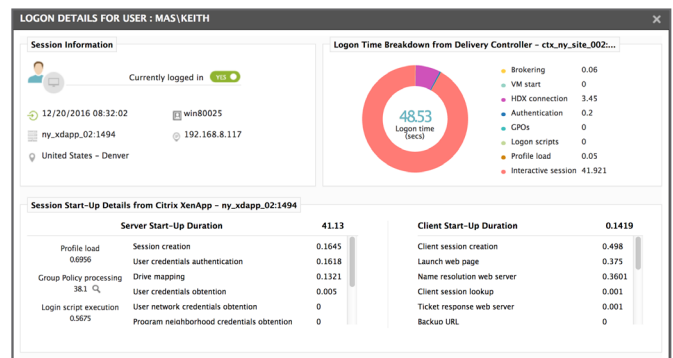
LOGON DETAILS FOR USER : MAS\KEITH

×

Session Information

Currently logged in YES

12/20/2016 08:32:02

win80025

ny_xdapp_02:1494

192.168.8.117

United States – Denver

Logon Time Breakdown from Delivery Controller – ctx_ny_site_002:...

48.53
Logon time (secs)

| | |
|---|---|
| Brokering | 0.06 |
| VM start | 0 |
| HDX connection | 3.45 |
| Authentication | 0.2 |
| GPOs | 0 |
| Logon scripts | 0 |
| Profile load | 0.05 |
| Interactive session | 41.921 |

Session Start-Up Details from Citrix XenApp – ny_xdapp_02:1494

Profile load
0.6956

Group Policy processing
38.1

Login script execution
0.5675

| Server Start-Up Duration | 41.13 |
|---|---|
| Session creation | 0.1645 |
| User credentials authentication | 0.1618 |
| Drive mapping | 0.1321 |
| User credentials obtention | 0.005 |
| User network credentials obtention | 0 |
| Program neighborhood credentials obtention | 0 |

| Client Start-Up Duration | 0.1419 |
|---|---|
| Client session creation | 0.498 |
| Launch web page | 0.375 |
| Name resolution web server | 0.3601 |
| Client session lookup | 0.001 |
| Ticket response web server | 0.001 |
| Backup URL | 0 |